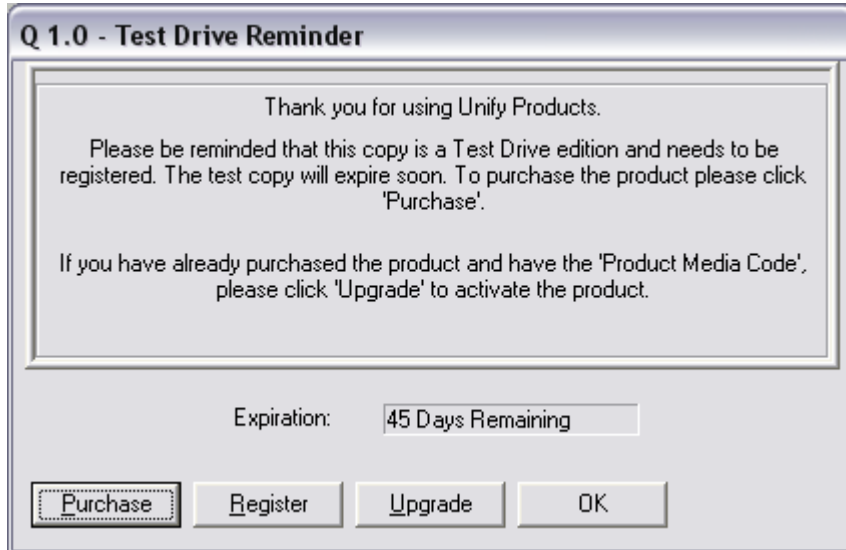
Q 1.0 - Test Drive Reminder

Thank you for using Unify Products.

Please be reminded that this copy is a Test Drive edition and needs to be registered. The test copy will expire soon. To purchase the product please click 'Purchase'.

If you have already purchased the product and have the 'Product Media Code', please click 'Upgrade' to activate the product.

Expiration: 45 Days Remaining

Purchase Register Upgrade OK